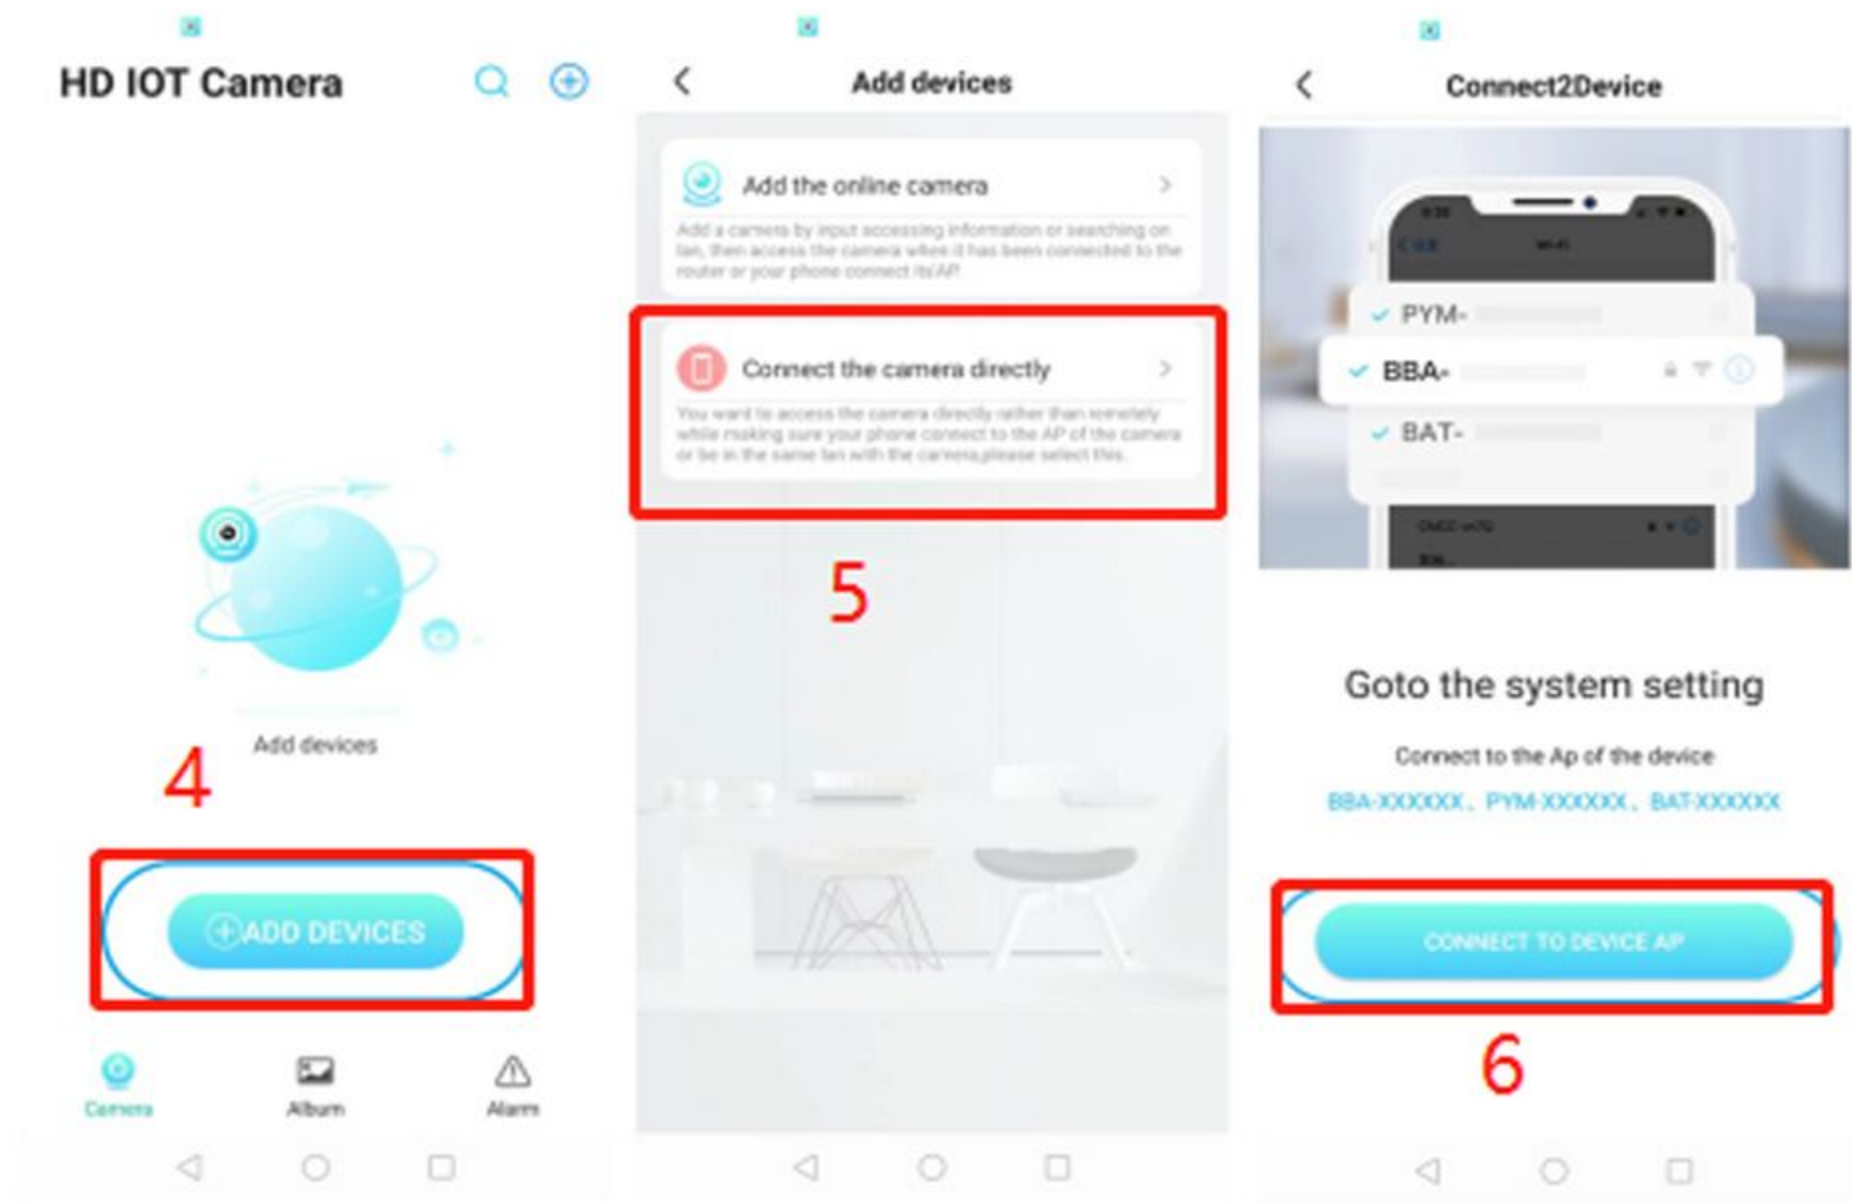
HD IOT Camera

Add devices

4

ADD DEVICES

Camera Album Alarm

Add devices

Add the online camera

Add a camera by input accessing information or searching on lan, then access the camera when it has been connected to the router or your phone connect its AP.

Connect the camera directly

You want to access the camera directly rather than remotely while making sure your phone connect to the AP of the camera or be in the same lan with the camera,please select this.

5

Connect2Device

PYM-

BBA-

BAT-

Goto the system setting

Connect to the Ap of the device

BBA-XXXXXX、PYM-XXXXXX、BAT-XXXXXX

CONNECT TO DEVICE AP

6